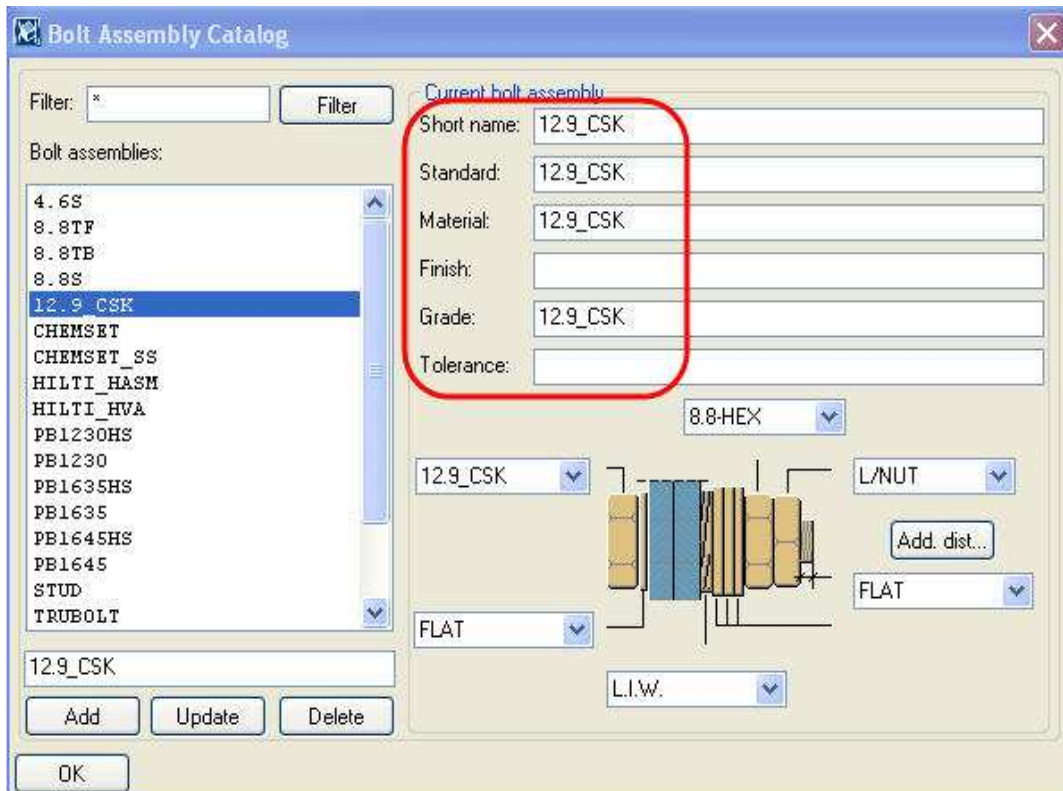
Bolt Assembly Catalog

Filter: *
Filter

Bolt assemblies:

4.6S
8.8TF
8.8TB
8.8S
12.9_CSK
CHEMSET
CHEMSET_SS
HILTI_HASM
HILTI_HVA
PB1230HS
PB1230
PB1635HS
PB1635
PB1645HS
PB1645
STUD
TRUBOLT

12.9_CSK

Add
Update
Delete

OK

Current bolt assembly

Short name: 12.9_CSK
Standard: 12.9_CSK
Material: 12.9_CSK
Finish:
Grade: 12.9_CSK
Tolerance:

8.8-HEX
12.9_CSK
L/NUT
Add. dist...
FLAT
FLAT
L.I.W.